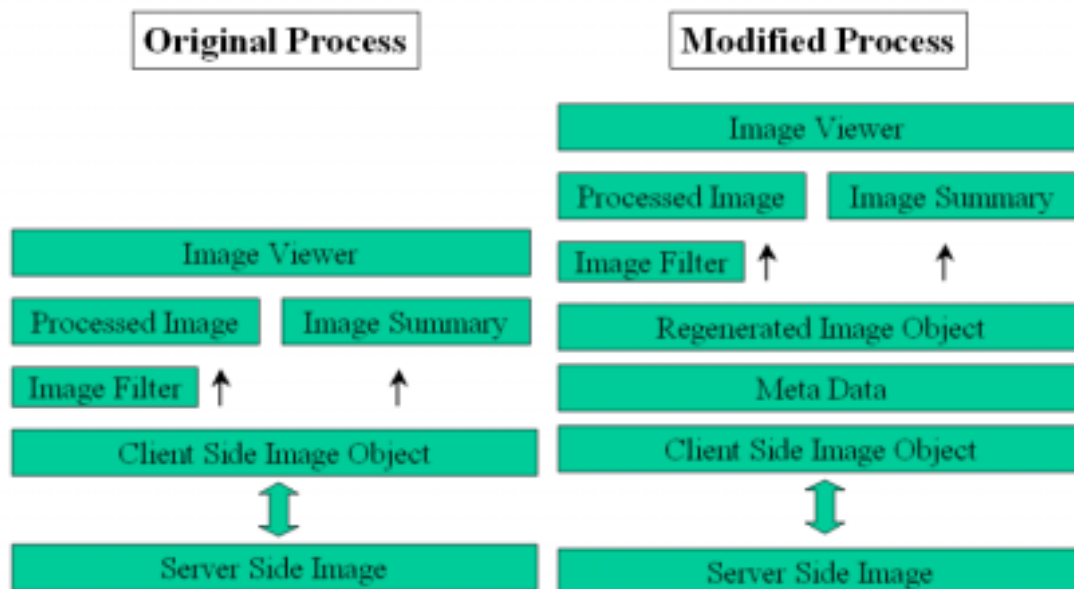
Original Process

Image Viewer

Processed Image

Image Summary

Image Filter

Client Side Image Object

Server Side Image

Modified Process

Image Viewer

Processed Image

Image Summary

Image Filter

Regenerated Image Object

Meta Data

Client Side Image Object

Server Side Image